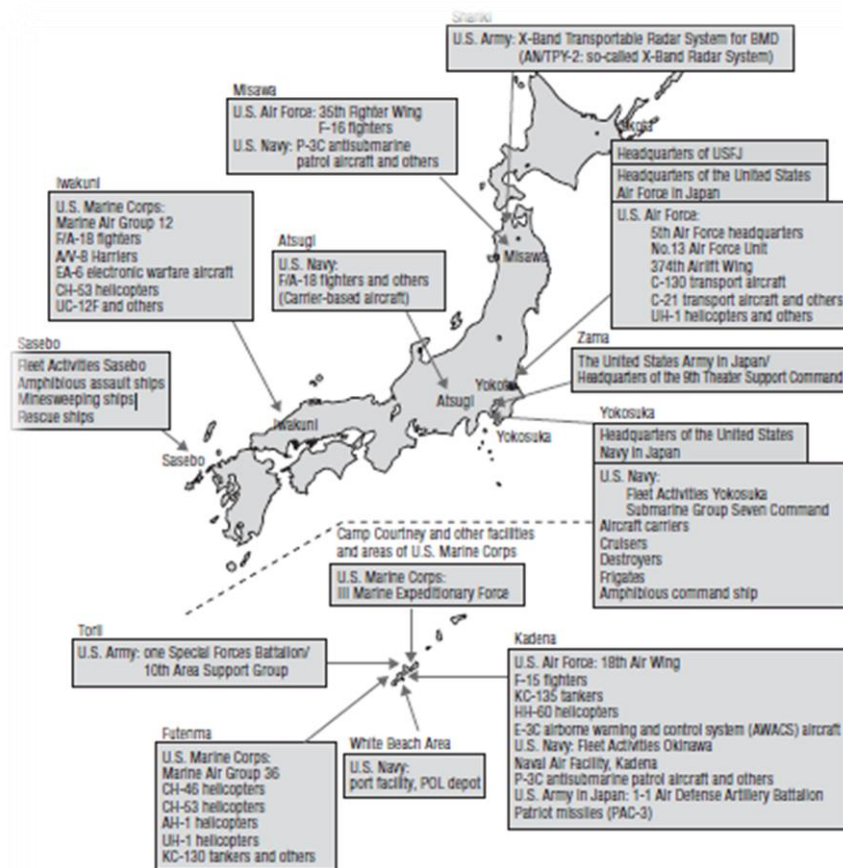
Shariki
U.S. Army: X-Band Transportable Radar System for BMD (AN/TPY-2: so-called X-Band Radar System)

Misawa
U.S. Air Force: 35th Fighter Wing F-16 fighters
U.S. Navy: P-3C antisubmarine patrol aircraft and others

Iwakuni
U.S. Marine Corps:
Marine Air Group 12
F/A-18 fighters
AV-8 Harriers
EA-6 electronic warfare aircraft
CH-53 helicopters
UC-12F and others

Atsugi
U.S. Navy:
F/A-18 fighters and others (Carrier-based aircraft)

Yokota
Headquarters of USFJ
Headquarters of the United States Air Force in Japan
U.S. Air Force:
5th Air Force headquarters
No.13 Air Force Unit
374th Airlift Wing
C-130 transport aircraft
C-21 transport aircraft and others
UH-1 helicopters and others

Sasebo
Fleet Activities Sasebo
Amphibious assault ships
Minesweeping ships
Rescue ships

Misawa
Zama
The United States Army in Japan/ Headquarters of the 9th Theater Support Command

Yokota
Atsugi
Iwakuni
Sasebo
Yokosuka

Yokosuka
Headquarters of the United States Navy in Japan
U.S. Navy:
Fleet Activities Yokosuka
Submarine Group Seven Command
Aircraft carriers
Cruisers
Destroyers
Frigates
Amphibious command ship

Camp Courtney and other facilities and areas of U.S. Marine Corps
U.S. Marine Corps:
III Marine Expeditionary Force

Torii
U.S. Army: one Special Forces Battalion/ 10th Area Support Group

Kadena
U.S. Air Force: 18th Air Wing
F-15 fighters
KC-135 tankers
HH-60 helicopters
E-3C airborne warning and control system (AWACS) aircraft
U.S. Navy: Fleet Activities Okinawa
Naval Air Facility, Kadena
P-3C antisubmarine patrol aircraft and others
U.S. Army in Japan: 1-1 Air Defense Artillery Battalion
Patriot missiles (PAC-3)

Futenma
U.S. Marine Corps:
Marine Air Group 36
CH-46 helicopters
CH-53 helicopters
AH-1 helicopters
UH-1 helicopters
KC-130 tankers and others

White Beach Area
U.S. Navy:
port facility, POL depot